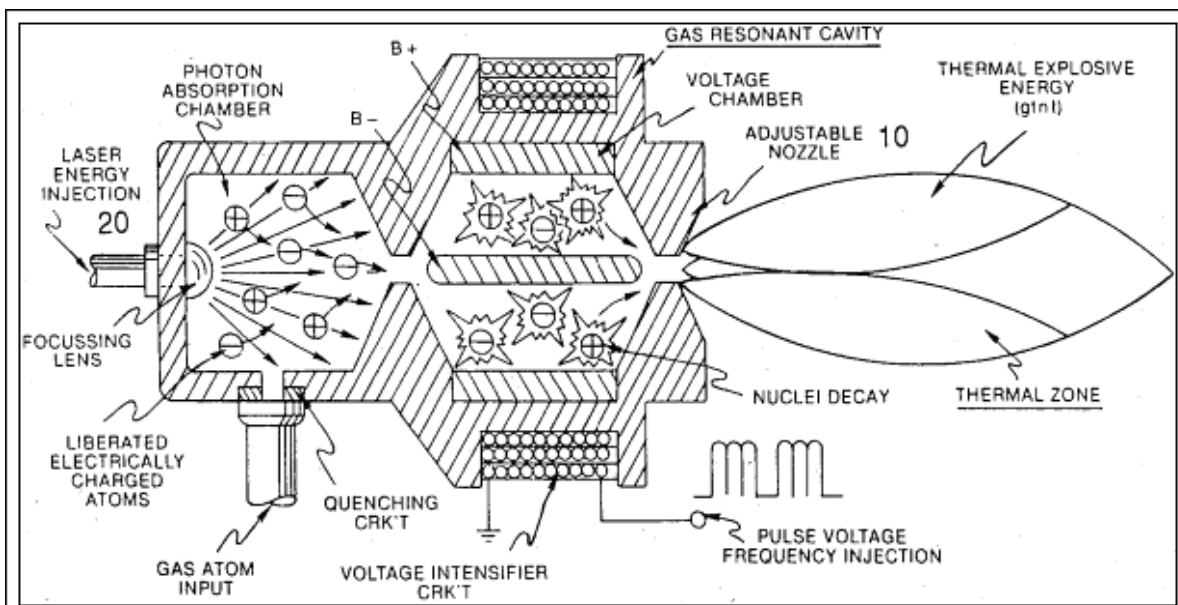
GAS RESONANT CAVITY

B +

PHOTON ABSORPTION CHAMBER

VOLTAGE CHAMBER

THERMAL EXPLOSIVE ENERGY (gtnl)

B –

ADJUSTABLE NOZZLE

10

LASER ENERGY INJECTION

20

FOCUSSING LENS

NUCLEI DECAY

THERMAL ZONE

LIBERATED ELECTRICALLY CHARGED ATOMS

QUENCHING CRK'T

PULSE VOLTAGE FREQUENCY INJECTION

GAS ATOM INPUT

VOLTAGE INTENSIFIER CRK'T